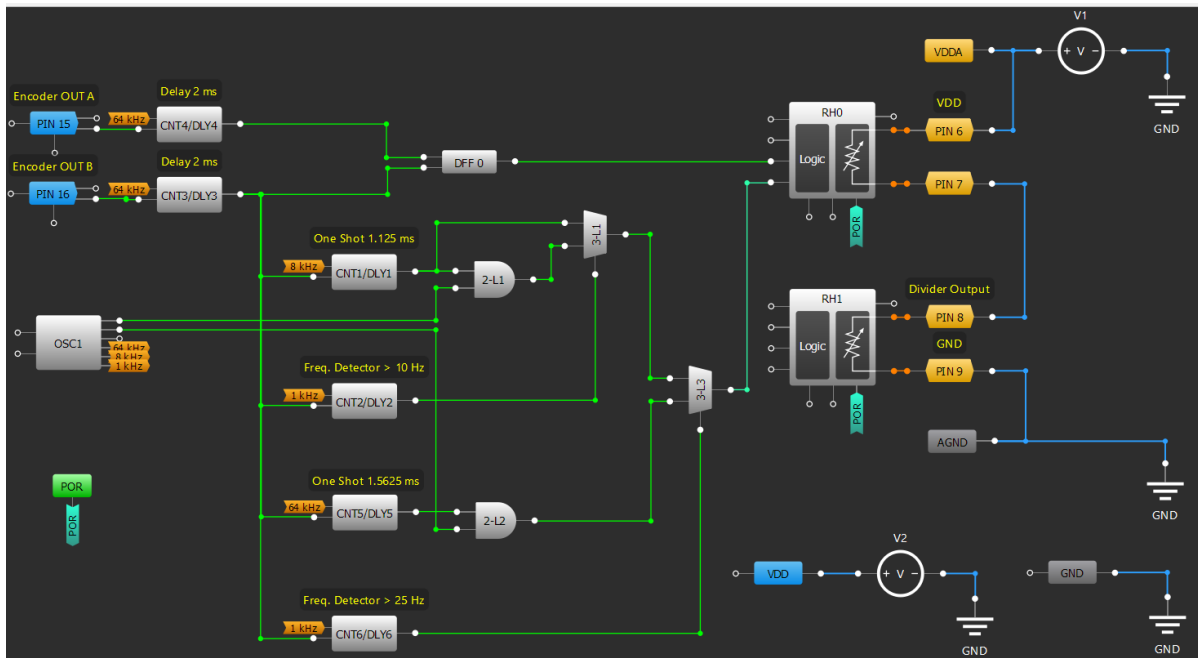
V1
VDDA
+ V -
GND
VDD
RH0
PIN 6
Logic
PIN 7
POR
Encoder OUT A
Delay 2 ms
PIN 15
64 kHz
CNT4/DLY4
Encoder OUT B
Delay 2 ms
DFF 0
PIN 16
64 kHz
CNT3/DLY3
3-L1
One Shot 1.125 ms
8 kHz
CNT1/DLY1
2-L1
RH1
Divider Output
PIN 8
Logic
OSC1
64 kHz
8 kHz
1 kHz
GND
PIN 9
Freq. Detector > 10 Hz
3-L3
1 kHz
CNT2/DLY2
POR
AGND
POR
POR
One Shot 1.5625 ms
GND
64 kHz
CNT5/DLY5
2-L2
V2
VDD
+ V -
GND
Freq. Detector > 25 Hz
1 kHz
CNT6/DLY6
GND
GND